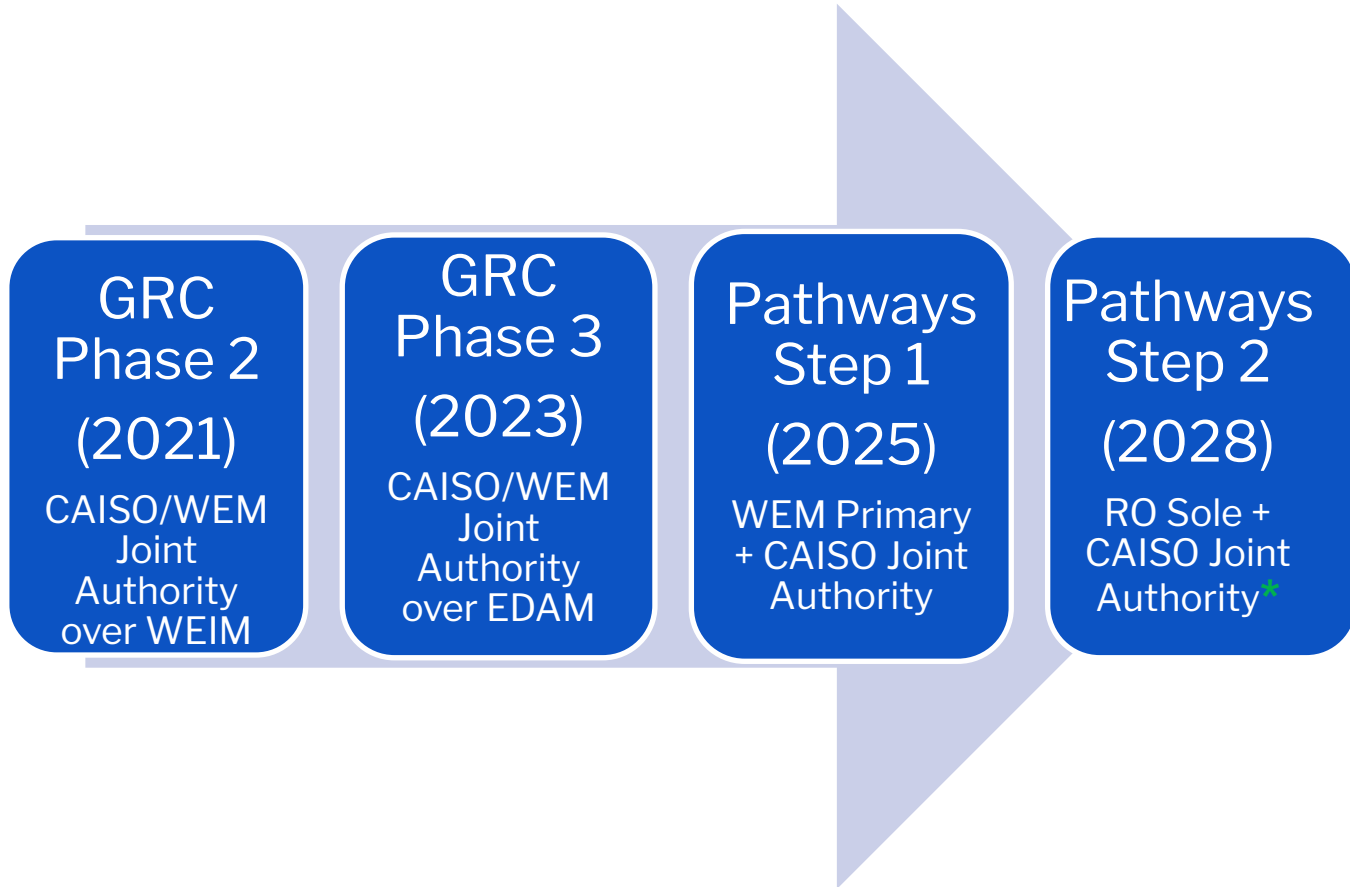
GRC Phase 2 (2021)

CAISO/WEM Joint Authority over WEIM

GRC Phase 3 (2023)

CAISO/WEM Joint Authority over EDAM

Pathways Step 1 (2025)

WEM Primary + CAISO Joint Authority

Pathways Step 2 (2028)

RO Sole + CAISO Joint Authority*